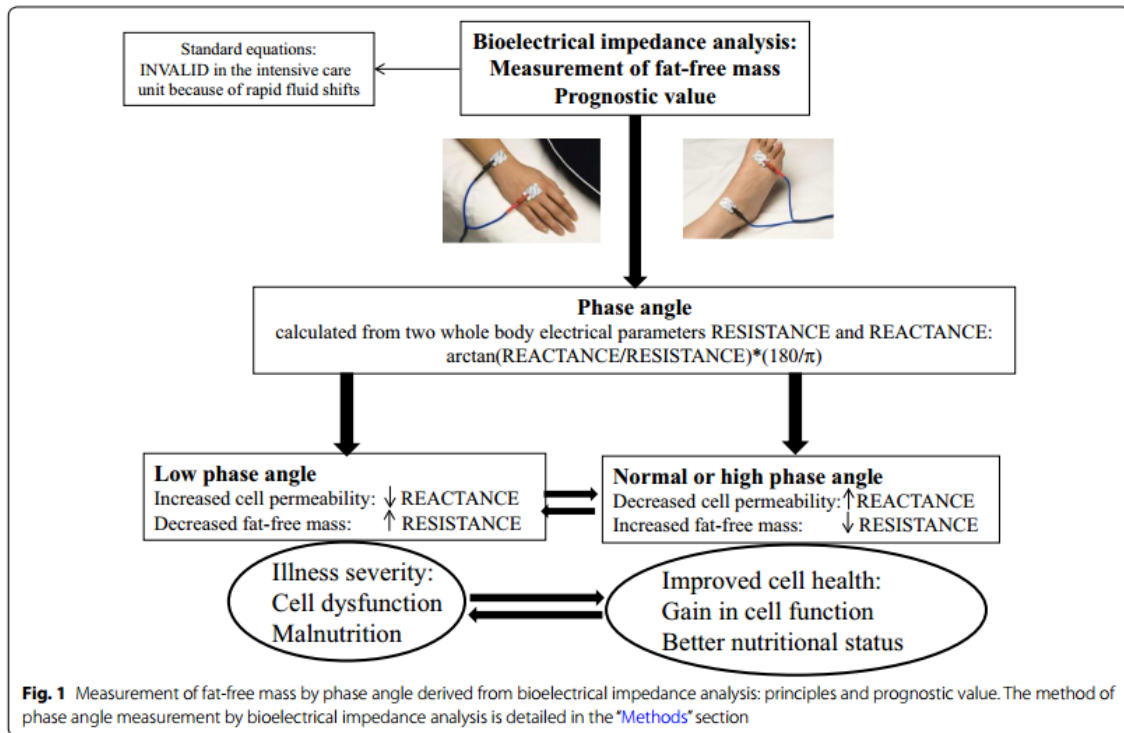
Standard equations: INVALID in the intensive care unit because of rapid fluid shifts

Bioelectrical impedance analysis: Measurement of fat-free mass Prognostic value

Phase angle
calculated from two whole body electrical parameters RESISTANCE and REACTANCE: arctan(REACTANCE/RESISTANCE)*(180/π)

Low phase angle
Increased cell permeability: ↓ REACTANCE
Decreased fat-free mass: ↑ RESISTANCE

Normal or high phase angle
Decreased cell permeability: ↑ REACTANCE
Increased fat-free mass: ↓ RESISTANCE

Illness severity:
Cell dysfunction
Malnutrition

Improved cell health:
Gain in cell function
Better nutritional status

**Fig. 1** Measurement of fat-free mass by phase angle derived from bioelectrical impedance analysis: principles and prognostic value. The method of phase angle measurement by bioelectrical impedance analysis is detailed in the "Methods" section